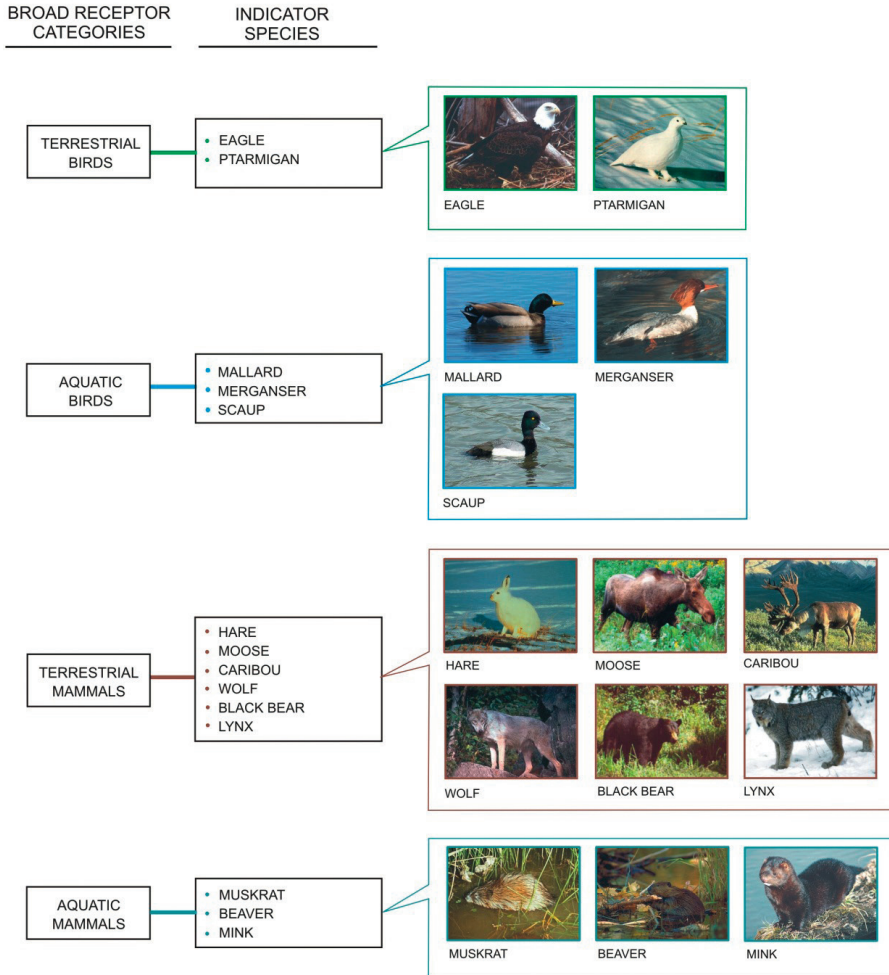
BROAD RECEPTOR CATEGORIES

INDICATOR SPECIES

TERRESTRIAL BIRDS

• EAGLE
• PTARMIGAN

EAGLE

PTARMIGAN

AQUATIC BIRDS

• MALLARD
• MERGANSER
• SCAUP

MALLARD

MERGANSER

SCAUP

TERRESTRIAL MAMMALS

• HARE
• MOOSE
• CARIBOU
• WOLF
• BLACK BEAR
• LYNX

HARE

MOOSE

CARIBOU

WOLF

BLACK BEAR

LYNX

AQUATIC MAMMALS

• MUSKRAT
• BEAVER
• MINK

MUSKRAT

BEAVER

MINK